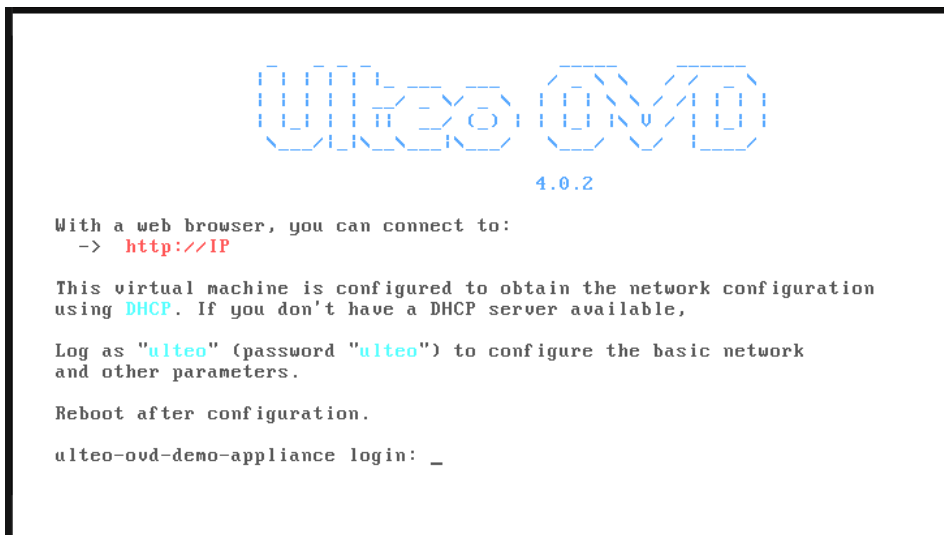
Ulteo OVD

4.0.2

With a web browser, you can connect to:
-> http://IP

This virtual machine is configured to obtain the network configuration using DHCP. If you don't have a DHCP server available,

Log as "ulteo" (password "ulteo") to configure the basic network and other parameters.

Reboot after configuration.

ulteo-ovd-demo-appliance login: _